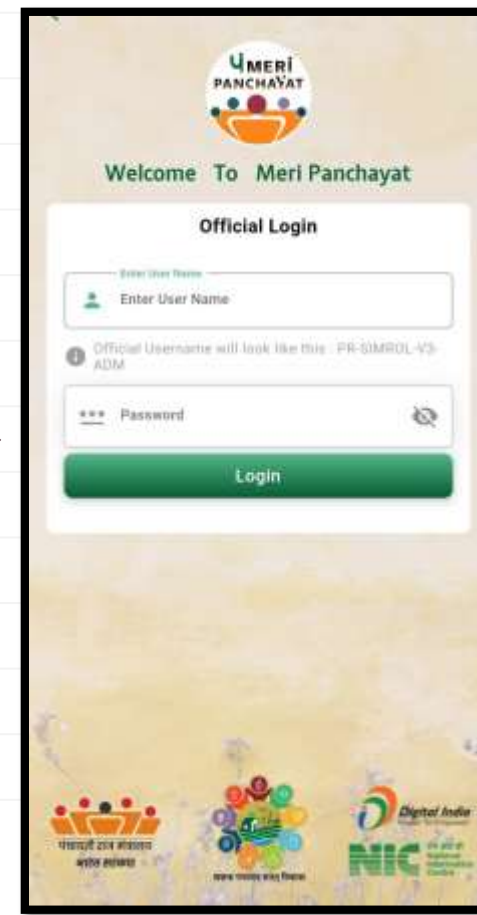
मेरी PANCHAYAT

Welcome To Meri Panchayat

Official Login

Enter User Name

Enter User Name

Official Username will look like this : PR-SIMROL-VS-ADM

Password

Login

पंचायती राज मंत्रालय भारत सरकार

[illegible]

Digital India

NIC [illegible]